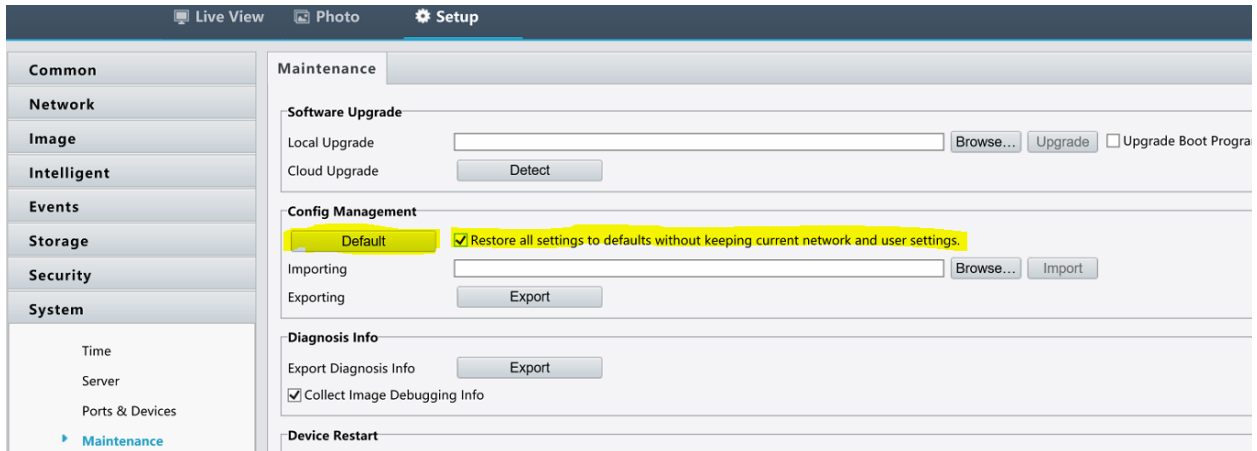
Live View Photo Setup

Common
Network
Image
Intelligent
Events
Storage
Security
System

Time
Server
Ports & Devices
Maintenance

Maintenance

Software Upgrade
Local Upgrade Browse... Upgrade Upgrade Boot Progra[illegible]
Cloud Upgrade Detect

Config Management
Default Restore all settings to defaults without keeping current network and user settings.
Importing Browse... Import
Exporting Export

Diagnosis Info
Export Diagnosis Info Export
Collect Image Debugging Info

Device Restart